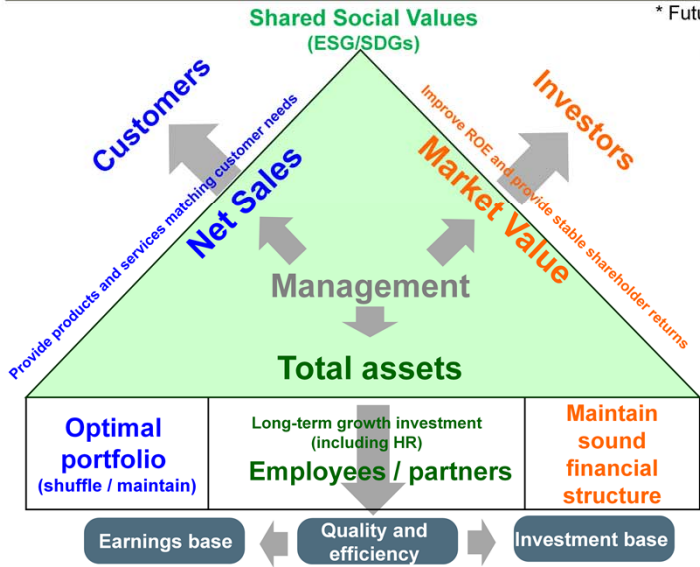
* Futu

Shared Social Values
(ESG/SDGs)

Customers

Investors

Provide products and services matching customer needs

Improve ROE and provide stable shareholder returns

Net Sales

Market Value

Management

Total assets

Optimal portfolio
(shuffle / maintain)

Long-term growth investment
(including HR)
Employees / partners

Maintain sound financial structure

Earnings base

Quality and efficiency

Investment base